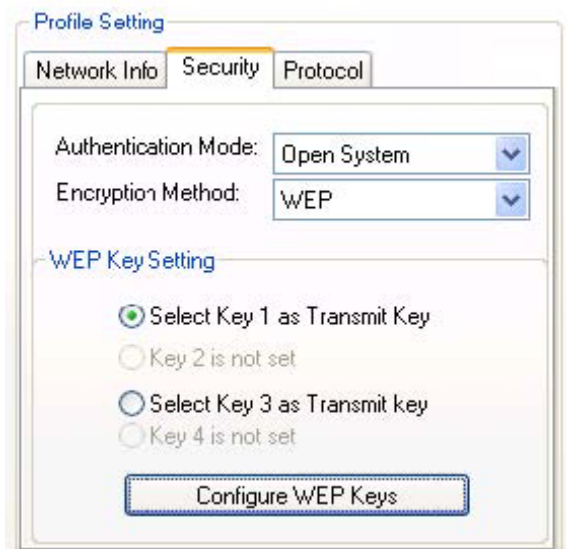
Profile Setting

Network Info | Security | Protocol

Authentication Mode: Open System

Encryption Method: WEP

WEP Key Setting

Select Key 1 as Transmit Key

Key 2 is not set

Select Key 3 as Transmit key

Key 4 is not set

Configure WEP Keys